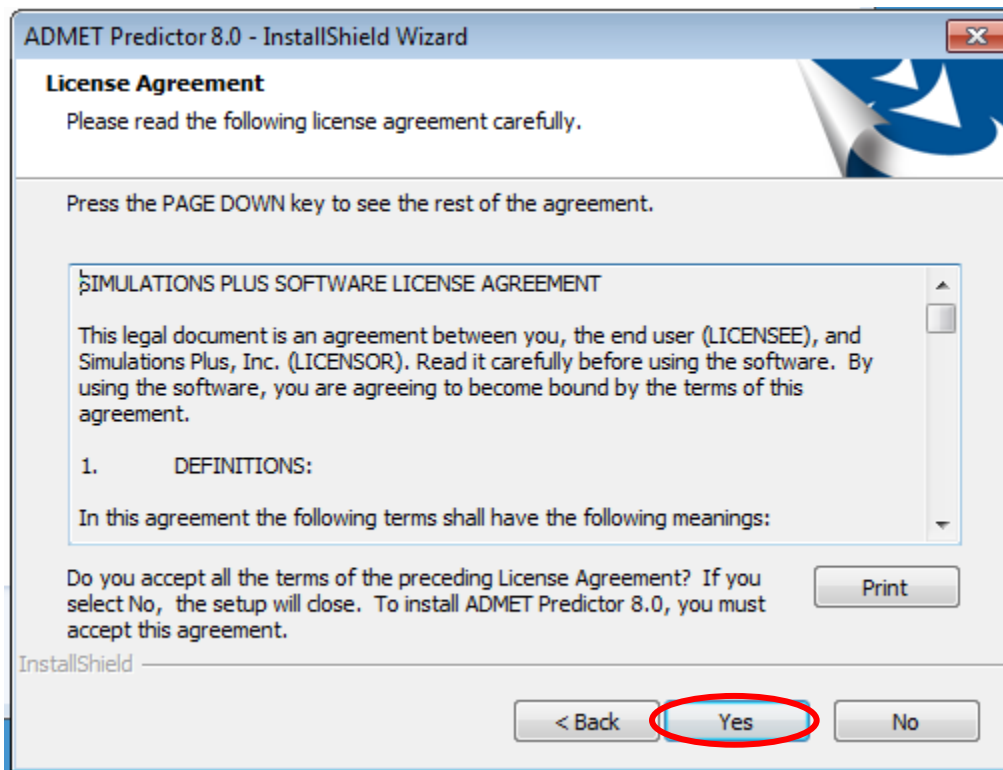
ADMET Predictor 8.0 - InstallShield Wizard

License Agreement

Please read the following license agreement carefully.

Press the PAGE DOWN key to see the rest of the agreement.

SIMULATIONS PLUS SOFTWARE LICENSE AGREEMENT

This legal document is an agreement between you, the end user (LICENSEE), and Simulations Plus, Inc. (LICENSOR). Read it carefully before using the software. By using the software, you are agreeing to become bound by the terms of this agreement.

1. DEFINITIONS:

In this agreement the following terms shall have the following meanings:

Do you accept all the terms of the preceding License Agreement? If you select No, the setup will close. To install ADMET Predictor 8.0, you must accept this agreement.

Print

InstallShield

< Back

Yes

No